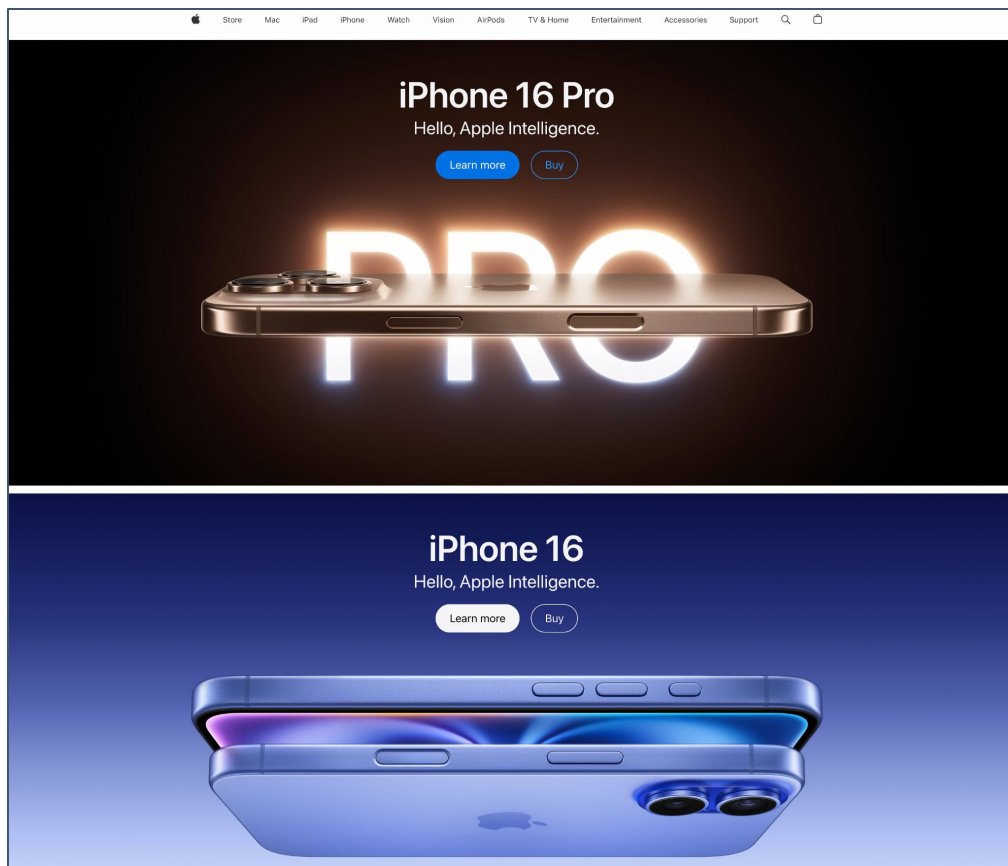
Store Mac iPad iPhone Watch Vision AirPods TV & Home Entertainment Accessories Support

iPhone 16 Pro
Hello, Apple Intelligence.
Learn more Buy

PRO

iPhone 16
Hello, Apple Intelligence.
Learn more Buy